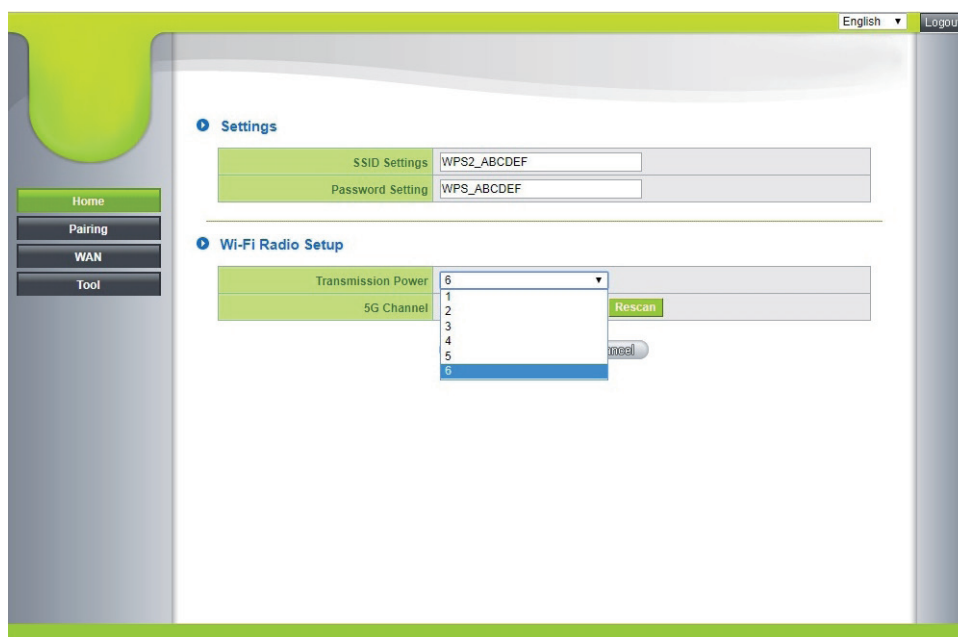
English ▾ Logou

Home
Pairing
WAN
Tool

Settings

| SSID Settings | WPS2_ABCDEF |
|---|---|
| Password Setting | WPS_ABCDEF |

Wi-Fi Radio Setup

| Transmission Power | 6 ▾ |
|---|---|
| 5G Channel | Rescan |

1
2
3
4
5
6

ancel